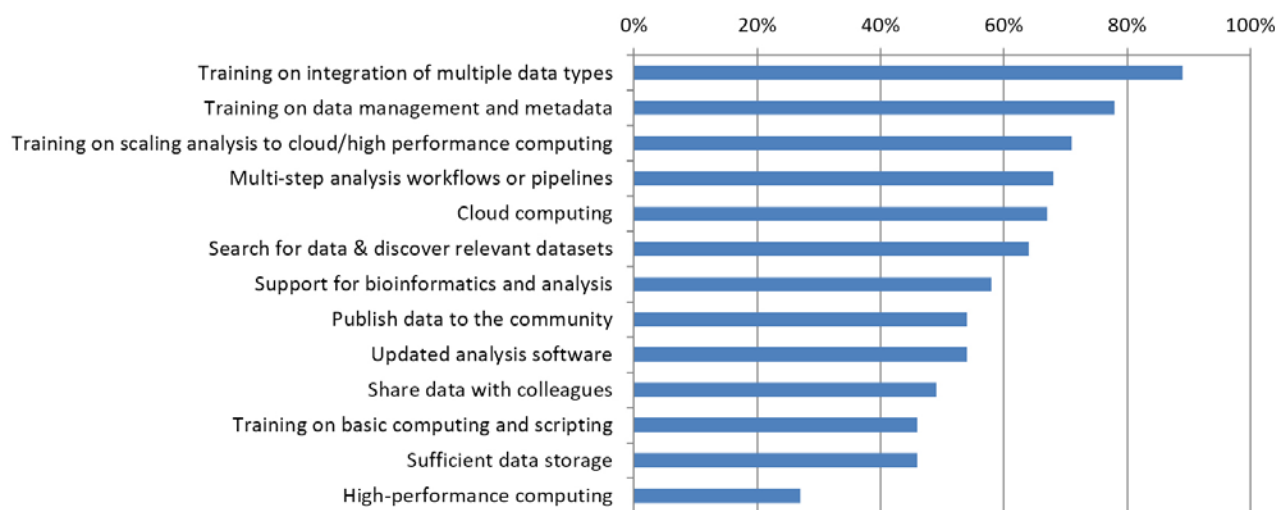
0%
20%
40%
60%
80%
100%

Training on integration of multiple data types
Training on data management and metadata
Training on scaling analysis to cloud/high performance computing
Multi-step analysis workflows or pipelines
Cloud computing
Search for data & discover relevant datasets
Support for bioinformatics and analysis
Publish data to the community
Updated analysis software
Share data with colleagues
Training on basic computing and scripting
Sufficient data storage
High-performance computing